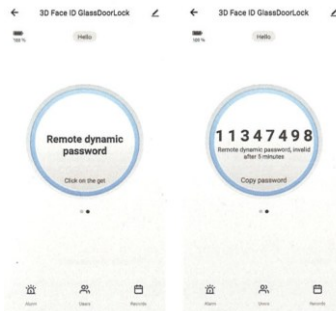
3D Face ID GlassDoorLock

100 %

Hello

Remote dynamic password

Click on the get

Alarm

Users

Records

3D Face ID GlassDoorLock

100 %

Hello

11347498

Remote dynamic password, invalid after 5 minutes

Copy password

Alarm

Users

Records